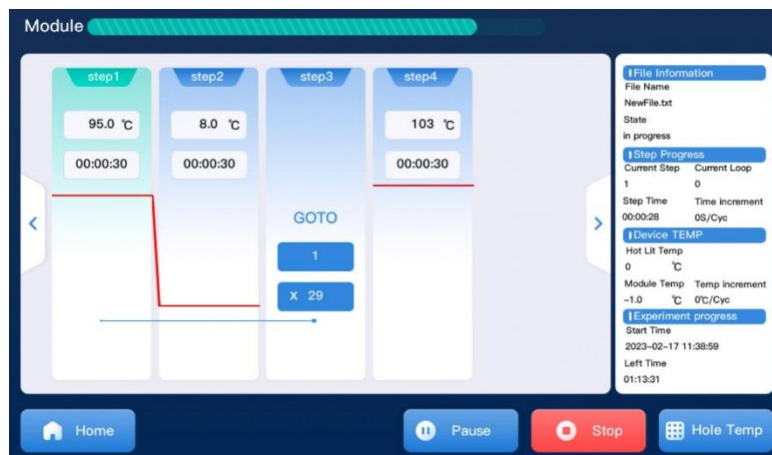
Module

step1
95.0 ℃
00:00:30

step2
8.0 ℃
00:00:30

step3
GOTO
1
X 29

step4
103 ℃
00:00:30

File Information
File Name
NewFile.txt
State
in progress

Step Progress
Current Step
1
Current Loop
0
Step Time
00:00:28
Time increment
0S/Cyc

Device TEMP
Hot Lit Temp
0 ℃
Module Temp
-1.0 ℃
Temp increment
0℃/Cyc

Experiment progress
Start Time
2023-02-17 11:38:59
Left Time
01:13:31

Home
Pause
Stop
Hole Temp